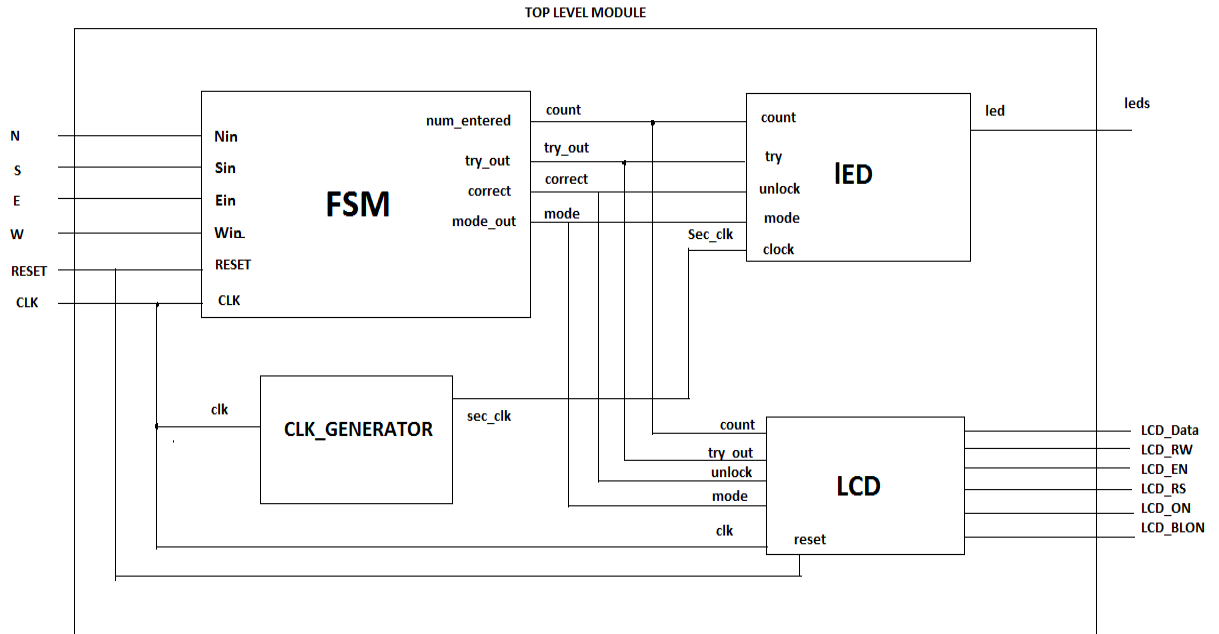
TOP LEVEL MODULE

N
S
E
W
RESET
CLK

Nin
Sin
Ein
Win
RESET
CLK

FSM

num_entered
try_out
correct
mode_out

count
try_out
correct
mode

count
try
unlock
mode
clock

Sec_clk

lED

led

leds

clk

CLK_GENERATOR

sec_clk

count
try_out
unlock
mode
clk
reset

LCD

LCD_Data
LCD_RW
LCD_EN
LCD_RS
LCD_ON
LCD_BLON